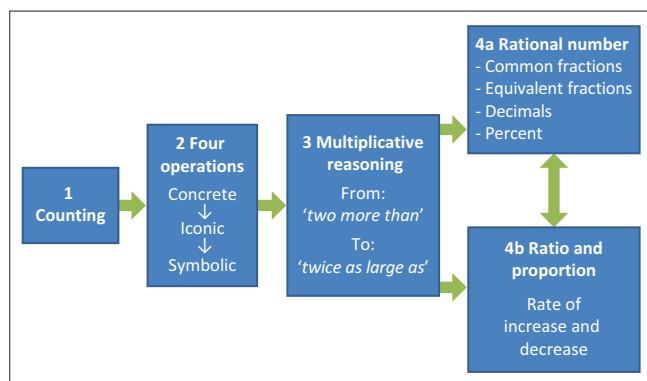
1
Counting

2 Four operations
Concrete
↓
Iconic
↓
Symbolic

3 Multiplicative reasoning
From:
'two more than'
To:
'twice as large as'

4a Rational number
- Common fractions
- Equivalent fractions
- Decimals
- Percent

4b Ratio and proportion
Rate of increase and decrease